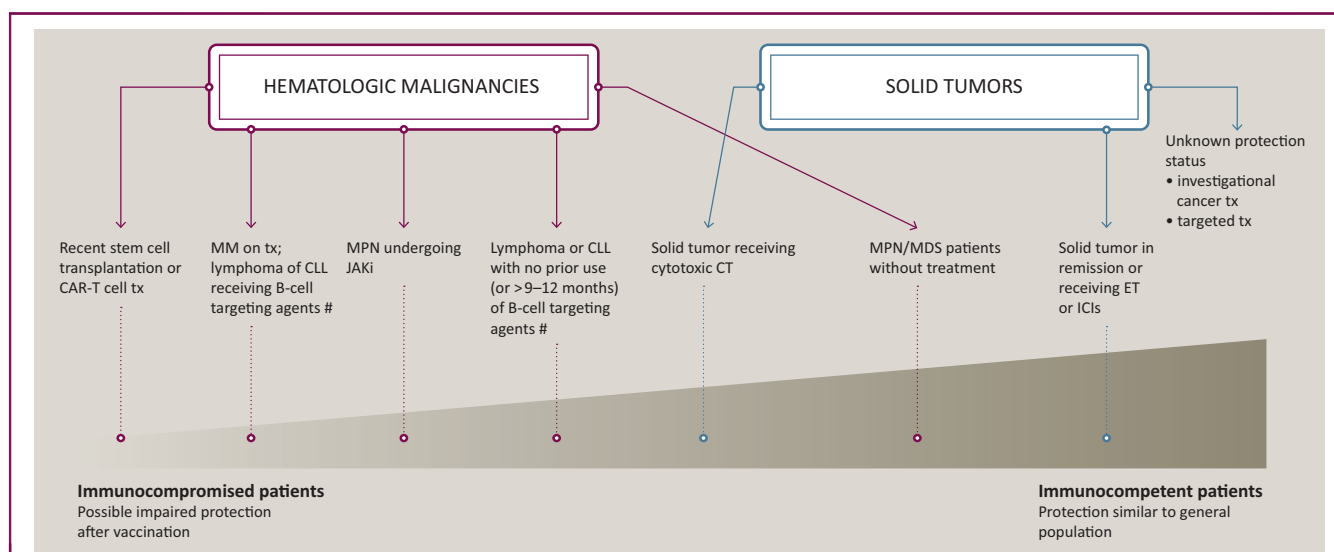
HEMATOLOGIC MALIGNANCIES

SOLID TUMORS

Unknown protection status
• investigational cancer tx
• targeted tx

Recent stem cell transplantation or CAR-T cell tx

MM on tx; lymphoma of CLL receiving B-cell targeting agents #

MPN undergoing JAKi

Lymphoma or CLL with no prior use (or >9–12 months) of B-cell targeting agents #

Solid tumor receiving cytotoxic CT

MPN/MDS patients without treatment

Solid tumor in remission or receiving ET or ICIs

**Immunocompromised patients**
Possible impaired protection after vaccination

**Immunocompetent patients**
Protection similar to general population